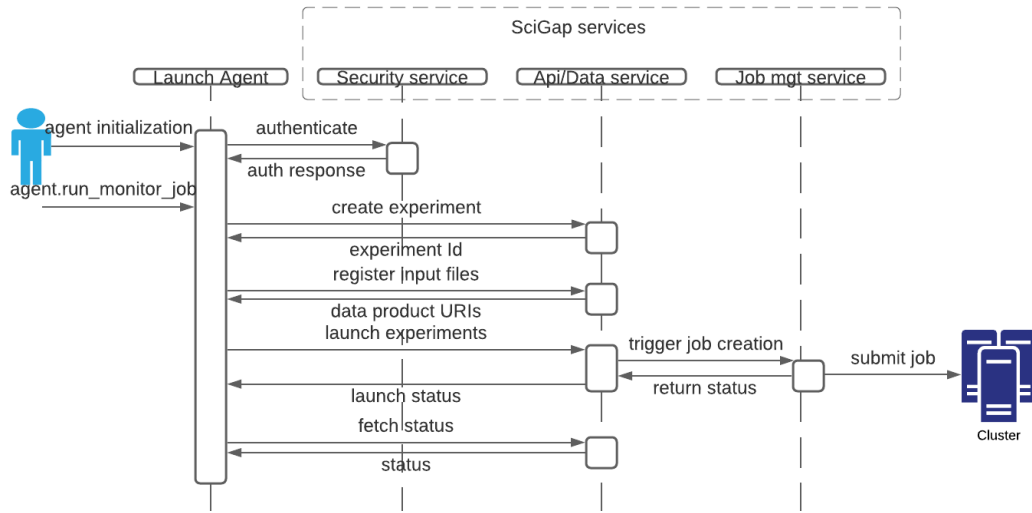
SciGap services

Launch Agent

Security service

Api/Data service

Job mgt service

agent initialization

authenticate

auth response

agent.run_monitor_job

create experiment

experiment Id

register input files

data product URIs

launch experiments

trigger job creation

submit job

return status

launch status

fetch status

status

Cluster